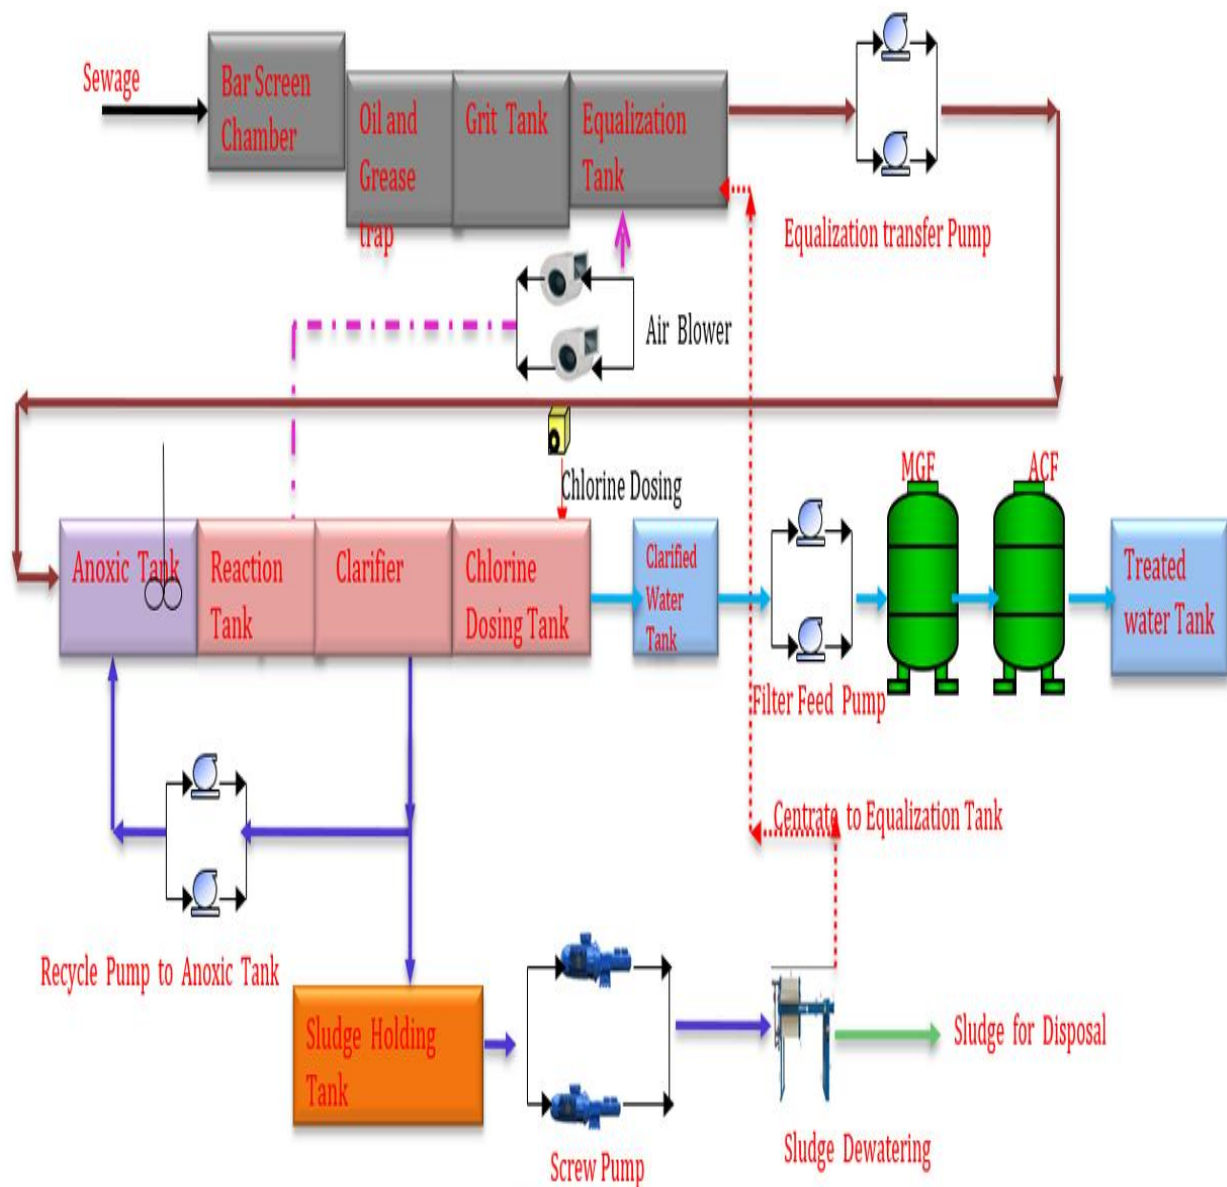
Sewage

Bar Screen Chamber

Oil and Grease trap

Grit Tank

Equalization Tank

Equalization transfer Pump

Air Blower

Chlorine Dosing

MGF

ACF

Anoxic Tank

Reaction Tank

Clarifier

Chlorine Dosing Tank

Clarified Water Tank

Treated water Tank

Filter Feed Pump

Centrate to Equalization Tank

Recycle Pump to Anoxic Tank

Sludge Holding Tank

Sludge for Disposal

Screw Pump

Sludge Dewatering